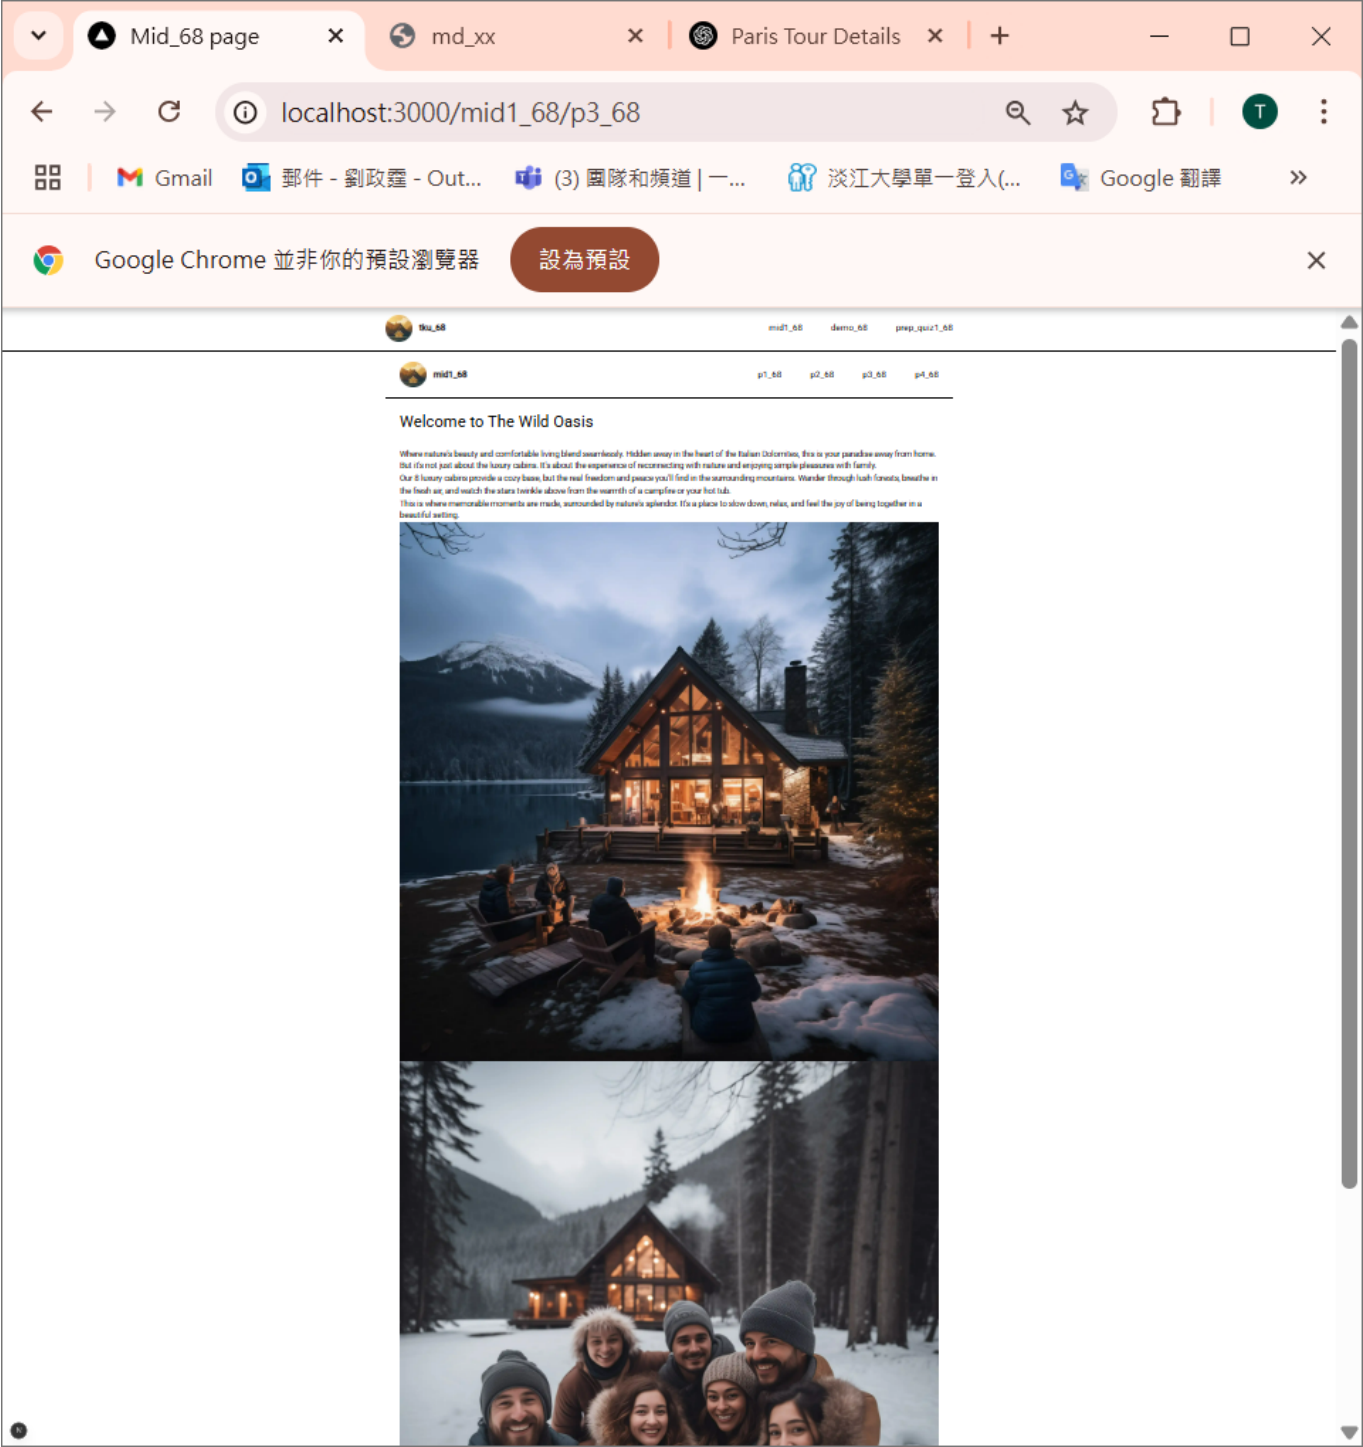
Mid_68 page
md_xx
Paris Tour Details
localhost:3000/mid1_68/p3_68
Gmail
郵件 - 劉政霆 - Out...
(3) 團隊和頻道 | —...
淡江大學單一登入(...
Google 翻譯
Google Chrome 並非你的預設瀏覽器
設為預設

tku_68
mid1_68 demo_68 prep_quiz1_68

mid1_68
p1_68 p2_68 p3_68 p4_68

Welcome to The Wild Oasis

Where nature's beauty and comfortable living blend seamlessly. Hidden away in the heart of the Italian Dolomites, this is your paradise away from home. But it's not just about the luxury cabins. It's about the experience of reconnecting with nature and enjoying simple pleasures with family.
Our 8 luxury cabins provide a cozy base, but the real freedom and peace you'll find in the surrounding mountains. Wander through lush forests, breathe in the fresh air, and watch the stars twinkle above from the warmth of a campfire or your hot tub.
This is where memorable moments are made, surrounded by nature's splendor. It's a place to slow down, relax, and feel the joy of being together in a beautiful setting.